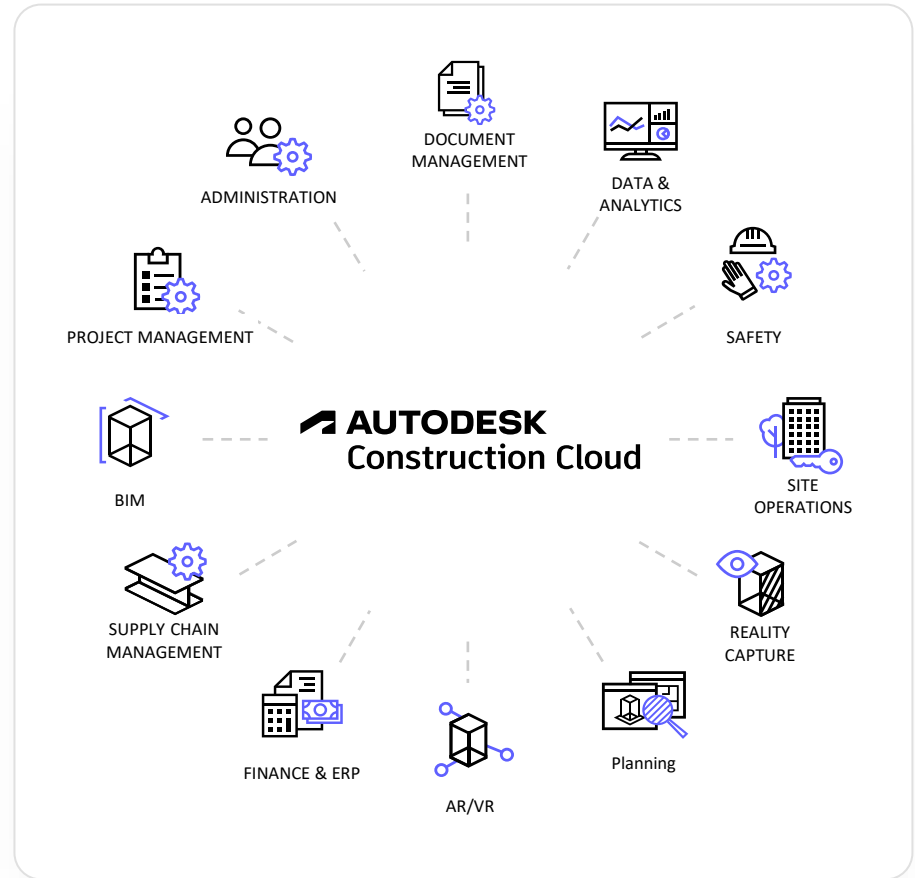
DOCUMENT MANAGEMENT

ADMINISTRATION

DATA & ANALYTICS

SAFETY

PROJECT MANAGEMENT

AUTODESK
Construction Cloud

BIM

SITE OPERATIONS

SUPPLY CHAIN MANAGEMENT

REALITY CAPTURE

FINANCE & ERP

Planning

AR/VR